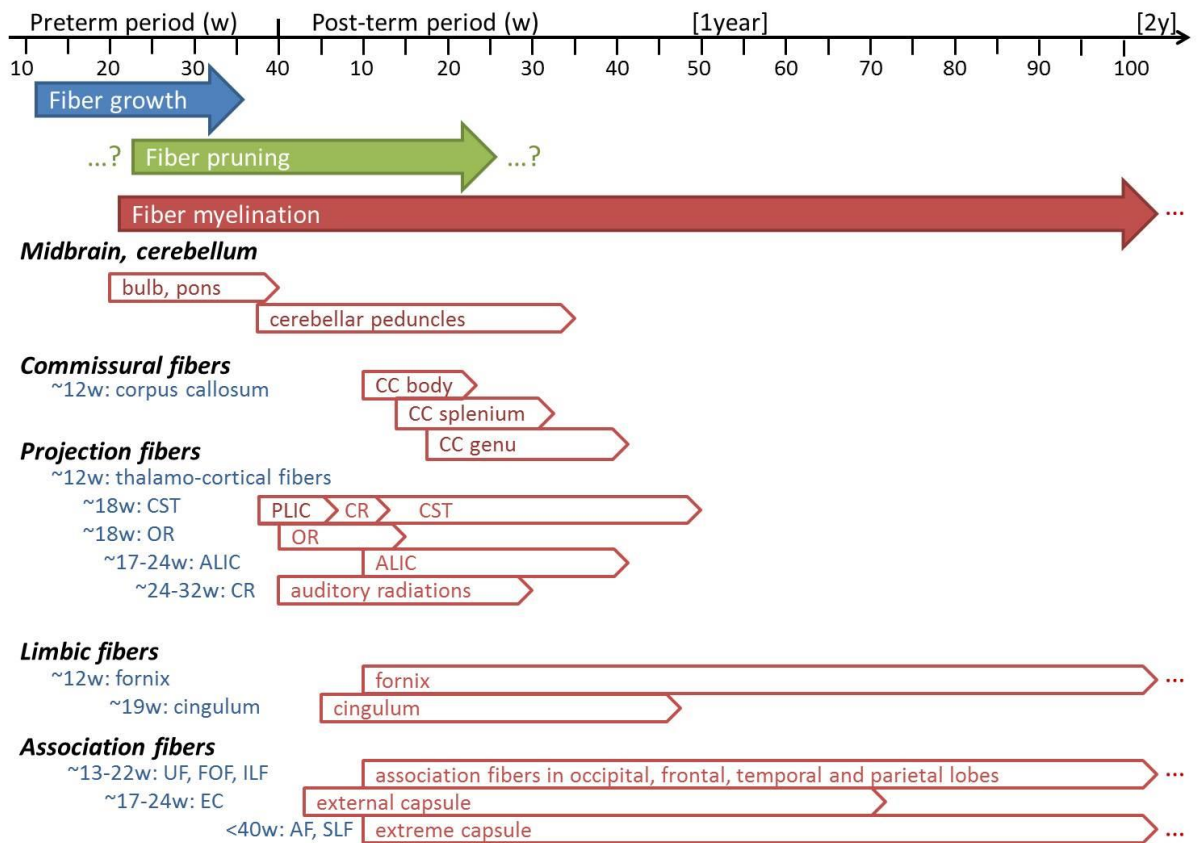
Preterm period (w) Post-term period (w) [1year] [2y]

10 20 30 40 10 20 30 40 50 60 70 80 90 100

Fiber growth

...? Fiber pruning ...?

Fiber myelination ...

**Midbrain, cerebellum**

bulb, pons

cerebellar peduncles

**Commissural fibers**

~12w: corpus callosum

CC body

CC splenium

CC genu

**Projection fibers**

~12w: thalamo-cortical fibers

~18w: CST PLIC CR CST

~18w: OR OR

~17-24w: ALIC ALIC

~24-32w: CR auditory radiations

**Limbic fibers**

~12w: fornix fornix ...

~19w: cingulum cingulum

**Association fibers**

~13-22w: UF, FOF, ILF association fibers in occipital, frontal, temporal and parietal lobes ...

~17-24w: EC external capsule

<40w: AF, SLF extreme capsule ...